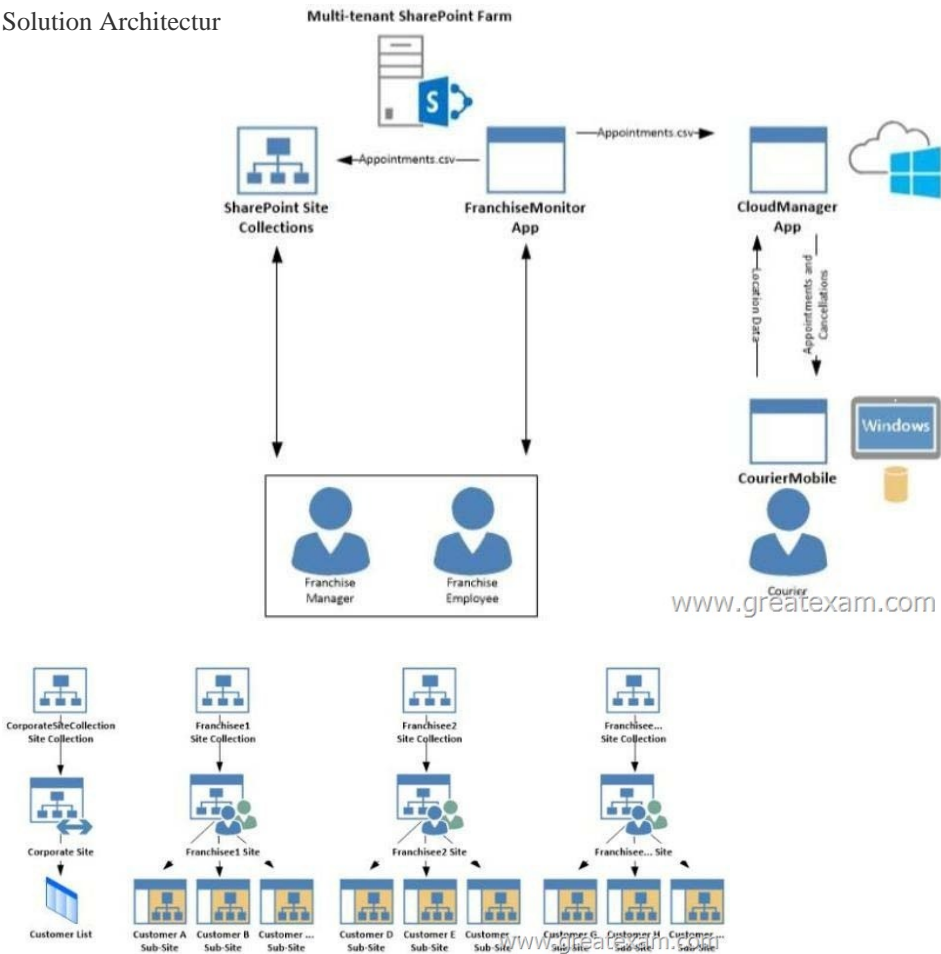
Solution Architectur

Multi-tenant SharePoint Farm

Appointments.csv

Appointments.csv

SharePoint Site Collections

FranchiseMonitor App

CloudManager App

Location Data

Appointments and Cancellations

Windows

CourierMobile

Franchise Manager

Franchise Employee

Courier

www.greatexam.com

CorporateSiteCollection Site Collection

Corporate Site

Customer List

Franchisee1 Site Collection

Franchisee1 Site

Customer A Sub-Site

Customer B Sub-Site

Customer ... Sub-Site

Franchisee2 Site Collection

Franchisee2 Site

Customer D Sub-Site

Customer E Sub-Site

Customer ... Sub-Site

Franchisee... Site Collection

Franchisee... Site

Customer G Sub-Site

Customer H Sub-Site

Customer ... Sub-Site

www.greatexam.com